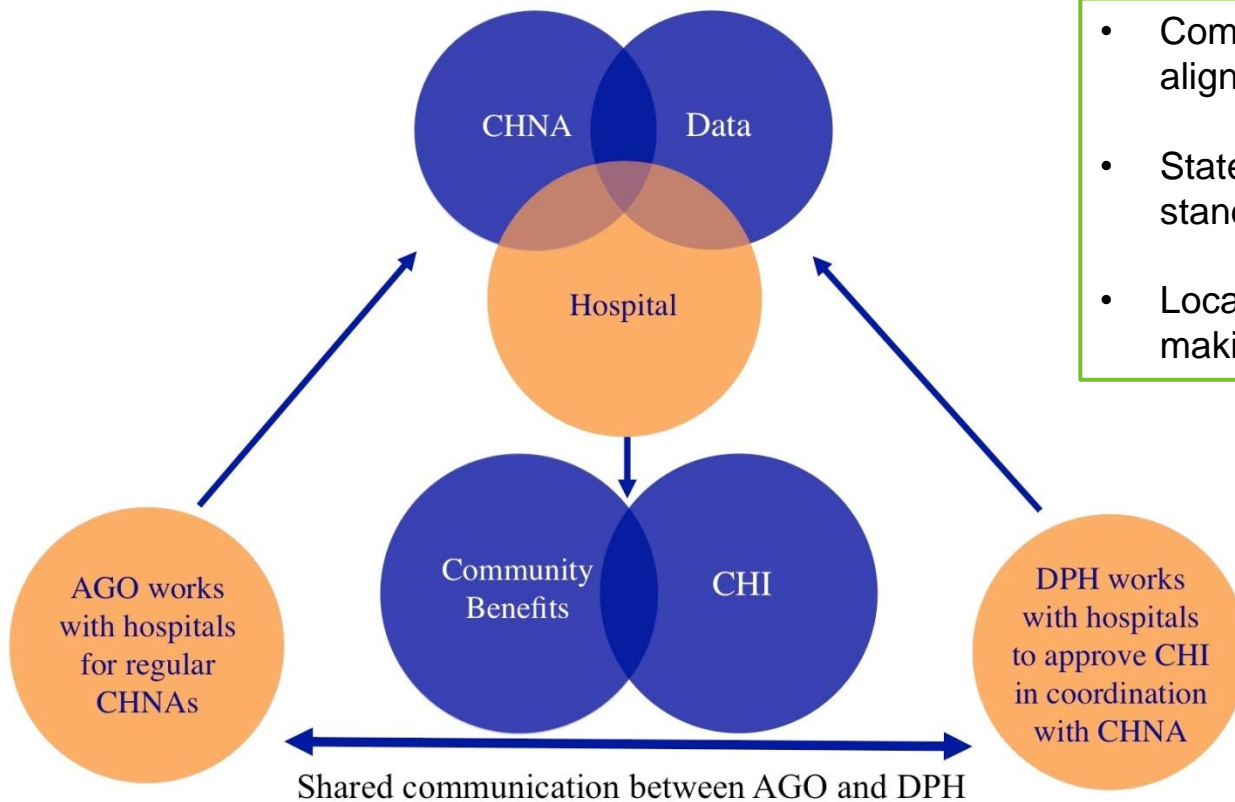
CHNA

Data

Hospital

Community Benefits

CHI

AGO works with hospitals for regular CHNAs

DPH works with hospitals to approve CHI in coordination with CHNA

Shared communication between AGO and DPH

• Com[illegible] align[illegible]

• State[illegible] stand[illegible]

• Loca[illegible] maki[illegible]